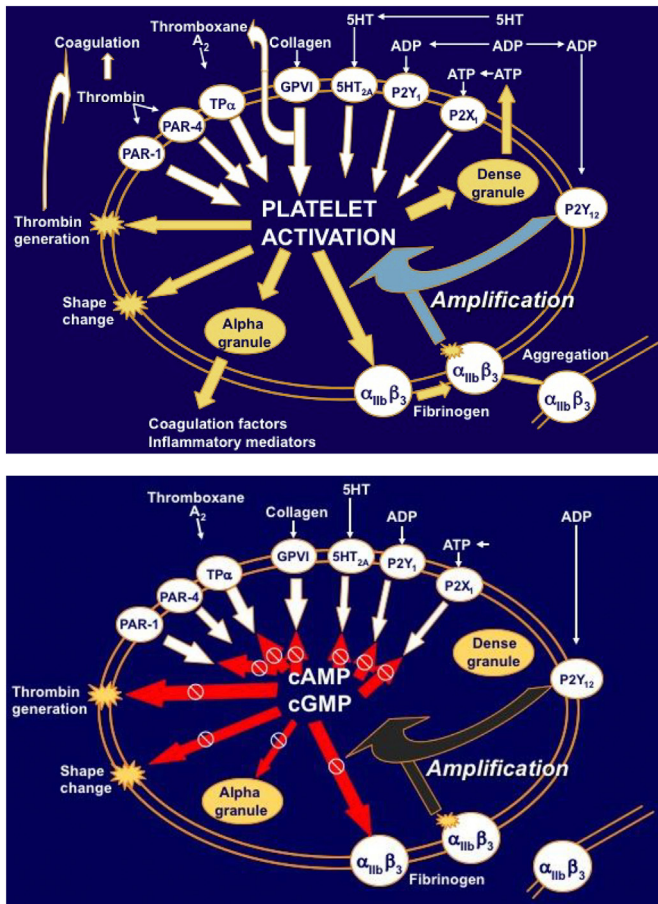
Coagulation
Thromboxane $A_2$
Collagen
5HT
5HT
ADP
ADP
ADP
Thrombin
PAR-4
TPα
GPVI
$5HT_{2A}$
$P2Y_1$
ATP
ATP
$P2X_I$
PAR-1
Dense granule
Thrombin generation
PLATELET ACTIVATION
$P2Y_{12}$
Shape change
Amplification
Alpha granule
$\alpha_{IIb}\beta_3$
Aggregation
$\alpha_{IIb}\beta_3$
$\alpha_{IIb}\beta_3$
Fibrinogen
Coagulation factors
Inflammatory mediators

Thromboxane $A_2$
Collagen
5HT
ADP
ADP
ATP
TPα
GPVI
$5HT_{2A}$
$P2Y_1$
PAR-4
$P2X_I$
PAR-1
Dense granule
cAMP
cGMP
Thrombin generation
$P2Y_{12}$
Shape change
Amplification
Alpha granule
$\alpha_{IIb}\beta_3$
$\alpha_{IIb}\beta_3$
$\alpha_{IIb}\beta_3$
Fibrinogen